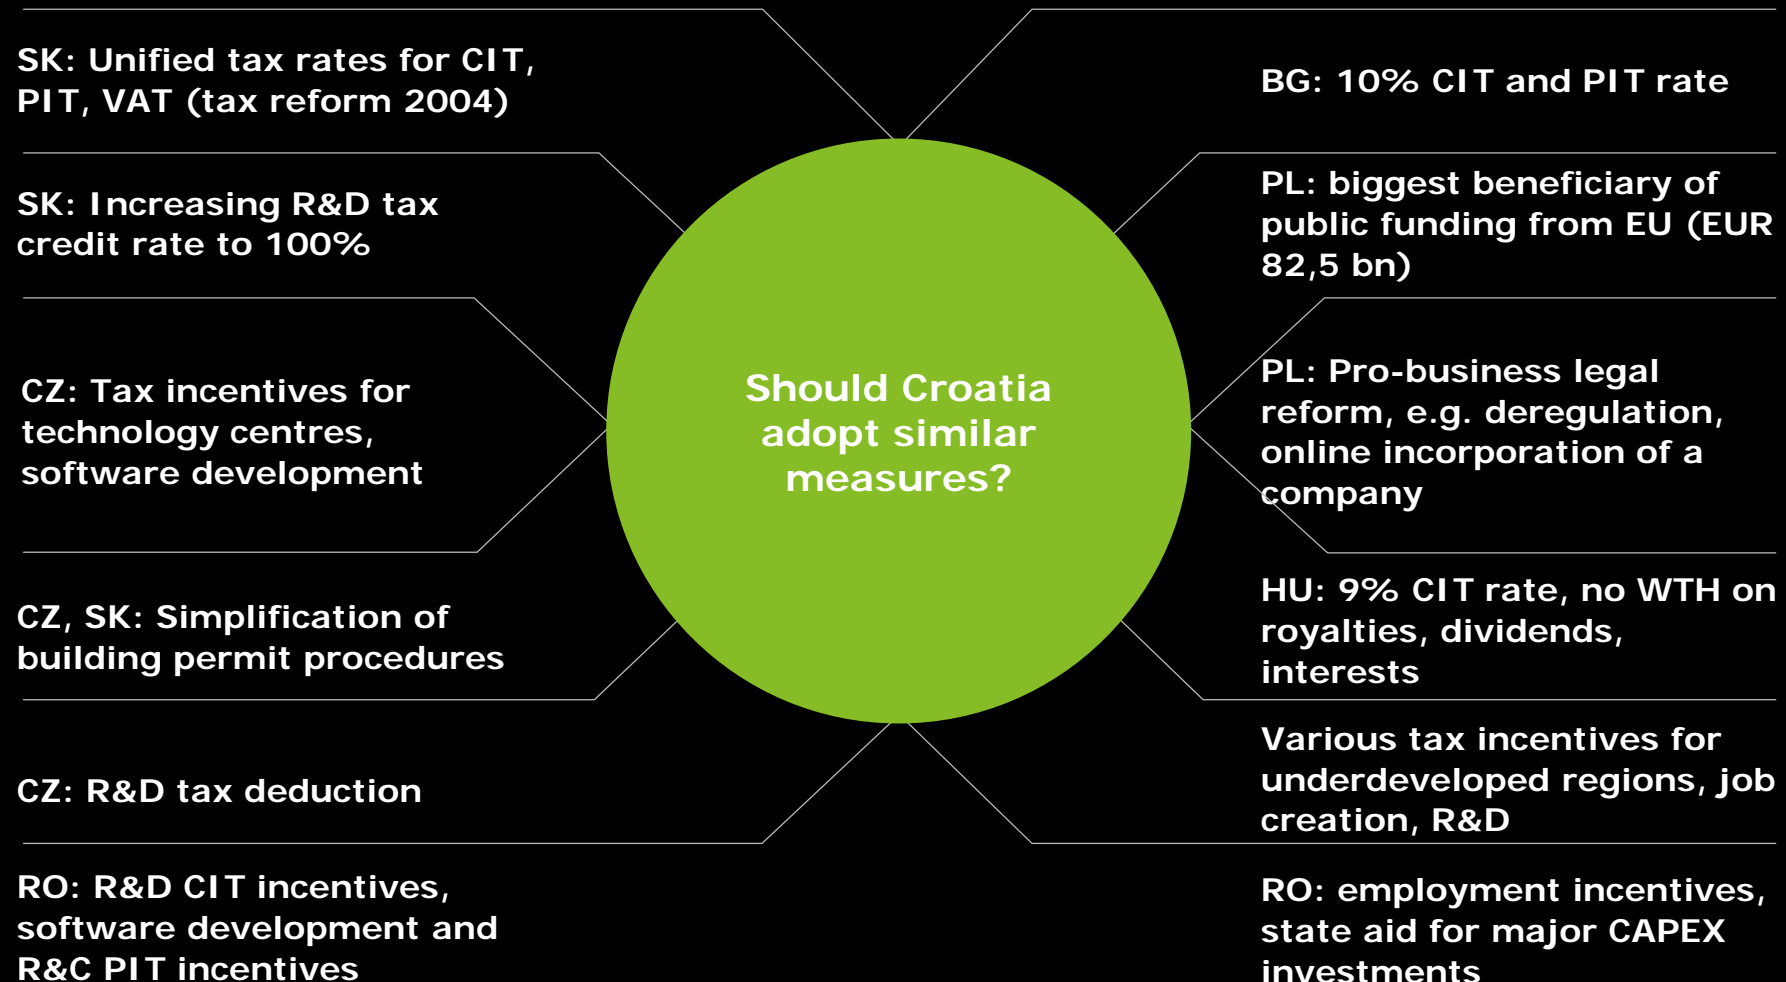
SK: Unified tax rates for CIT, PIT, VAT (tax reform 2004)

SK: Increasing R&D tax credit rate to 100%

CZ: Tax incentives for technology centres, software development

CZ, SK: Simplification of building permit procedures

CZ: R&D tax deduction

RO: R&D CIT incentives, software development and R&C PIT incentives

Should Croatia adopt similar measures?

BG: 10% CIT and PIT rate

PL: biggest beneficiary of public funding from EU (EUR 82,5 bn)

PL: Pro-business legal reform, e.g. deregulation, online incorporation of a company

HU: 9% CIT rate, no WTH on royalties, dividends, interests

Various tax incentives for underdeveloped regions, job creation, R&D

RO: employment incentives, state aid for major CAPEX investments